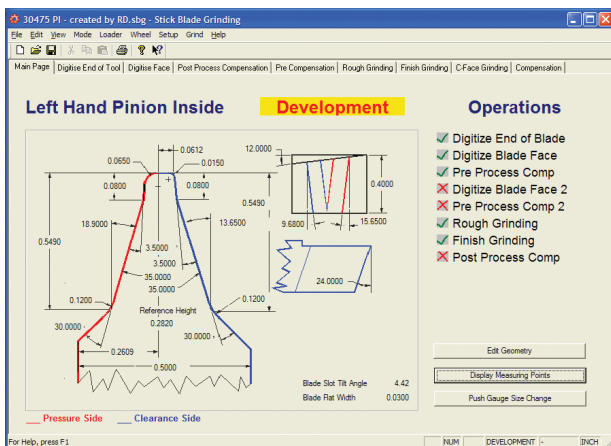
30475 PI - created by RD.sbg - Stick Blade Grinding

File Edit View Mode Loader Wheel Setup Grind Help

Main Page | Digitise End of Tool | Digitise Face | Post Process Compensation | Pre Compensation | Rough Grinding | Finish Grinding | C-Face Grinding | Compensation

Left Hand Pinion Inside

Development

Operations

✓ Digitize End of Blade
✓ Digitize Blade Face
✓ Pre Process Comp
✗ Digitize Blade Face 2
✗ Pre Process Comp 2
✓ Rough Grinding
✓ Finish Grinding
✗ Post Process Comp

0.0612
0.0650
0.0150
0.0800
0.0800
18.9000
13.6500
0.5490
3.5000
3.5000
35.0000
35.0000
0.1200
0.1200
Reference Height
0.2820
30.0000
30.0000
0.2609
0.5000
12.0000
0.4000
0.5490
9.6800
15.6500
24.0000

Edit Geometry
Display Measuring Points
Push Gauge Size Change

Blade Slot Tilt Angle 4.42
Blade Flat Width 0.0300

___ Pressure Side ___ Clearance Side

For Help, press F1
NUM
DEVELOPMENT
INCH